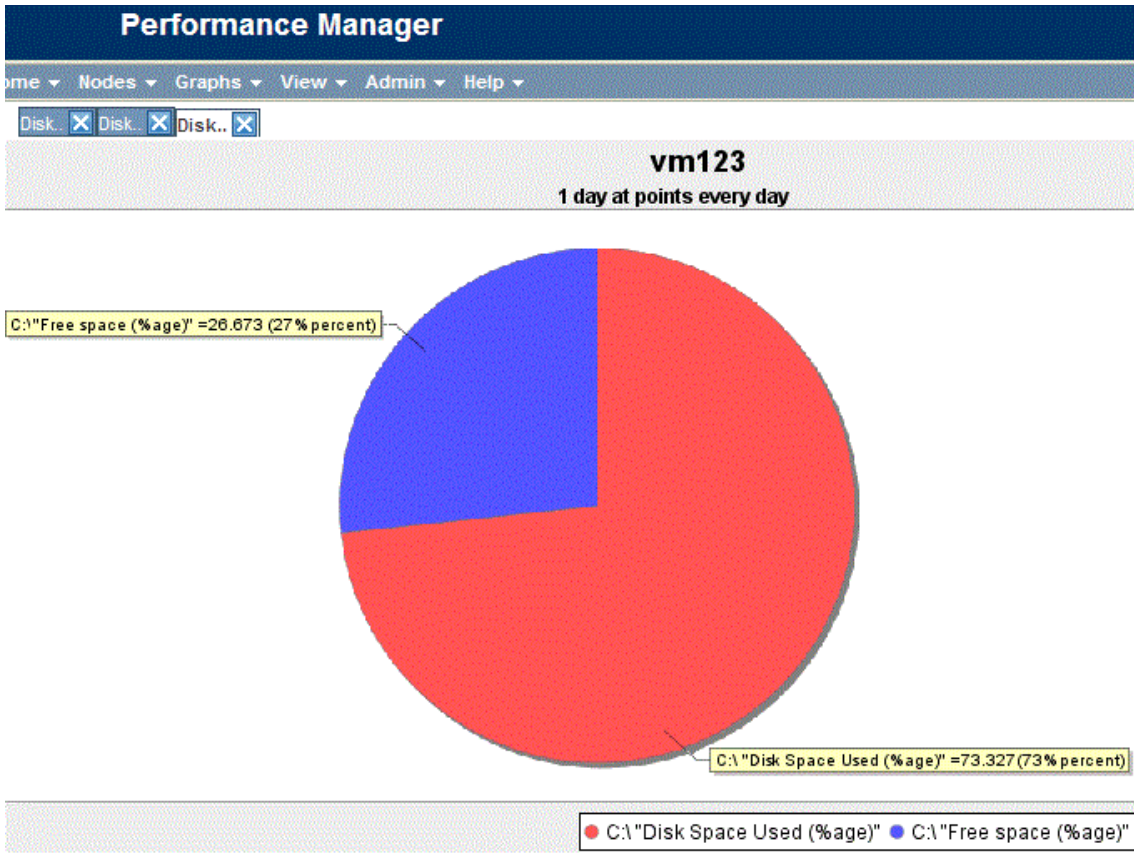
Performance Manager

ome ▾ Nodes ▾ Graphs ▾ View ▾ Admin ▾ Help ▾

Disk.. ✕ Disk.. ✕ Disk.. ✕

vm123
1 day at points every day

C:\"Free space (%age)" =26.673 (27% percent)

C:\"Disk Space Used (%age)" =73.327 (73% percent)

C:\"Disk Space Used (%age)" C:\"Free space (%age)"